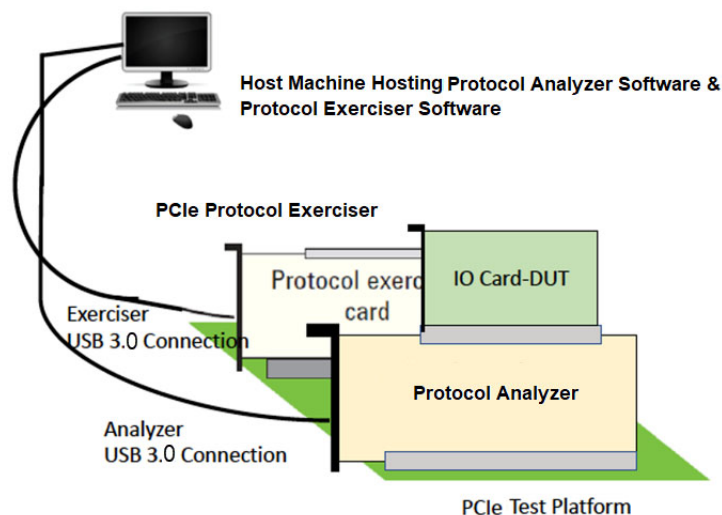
Host Machine Hosting Protocol Analyzer Software & Protocol Exerciser Software

PCIe Protocol Exerciser

Protocol exerc card

IO Card-DUT

Exerciser USB 3.0 Connection

Protocol Analyzer

Analyzer USB 3.0 Connection

PCIe Test Platform